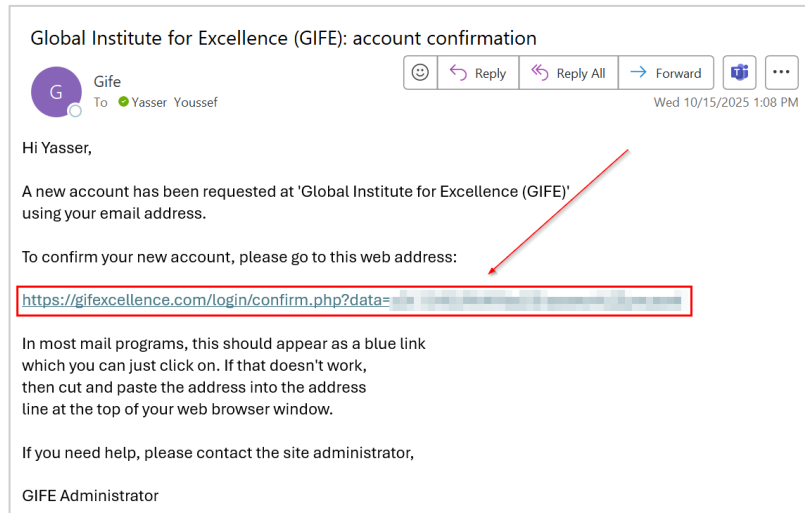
Global Institute for Excellence (GIFE): account confirmation

G

Gife

To Yasser Youssef

Reply | Reply All | Forward | ...

Wed 10/15/2025 1:08 PM

Hi Yasser,

A new account has been requested at 'Global Institute for Excellence (GIFE)' using your email address.

To confirm your new account, please go to this web address:

https://gifexcellence.com/login/confirm.php?data=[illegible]

In most mail programs, this should appear as a blue link which you can just click on. If that doesn't work, then cut and paste the address into the address line at the top of your web browser window.

If you need help, please contact the site administrator,

GIFE Administrator